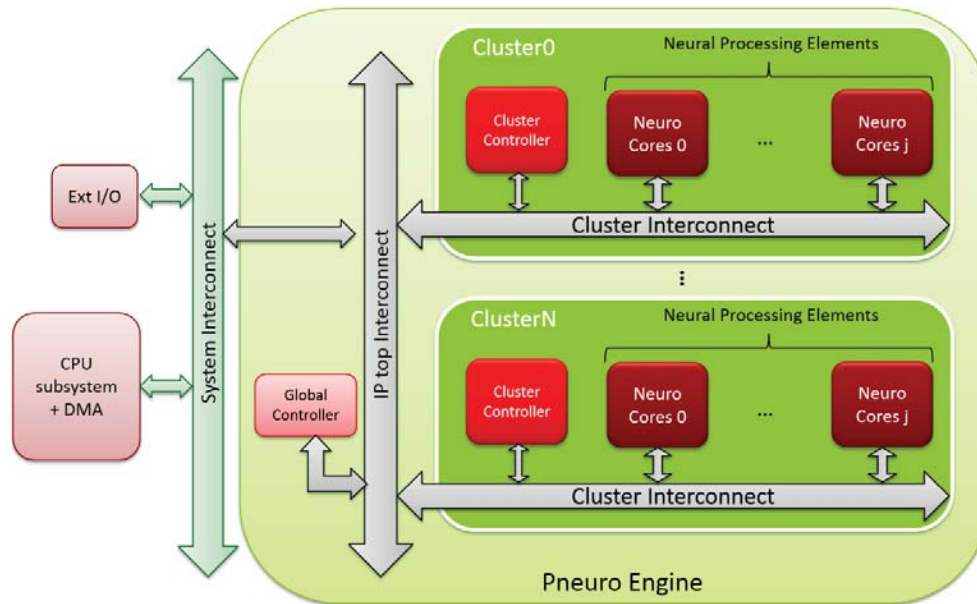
Ext I/O

CPU subsystem + DMA

System Interconnect

Global Controller

IP top Interconnect

Cluster0

Neural Processing Elements

Cluster Controller

Neuro Cores 0

...

Neuro Cores j

Cluster Interconnect

⋮

ClusterN

Neural Processing Elements

Cluster Controller

Neuro Cores 0

...

Neuro Cores j

Cluster Interconnect

Pneuro Engine